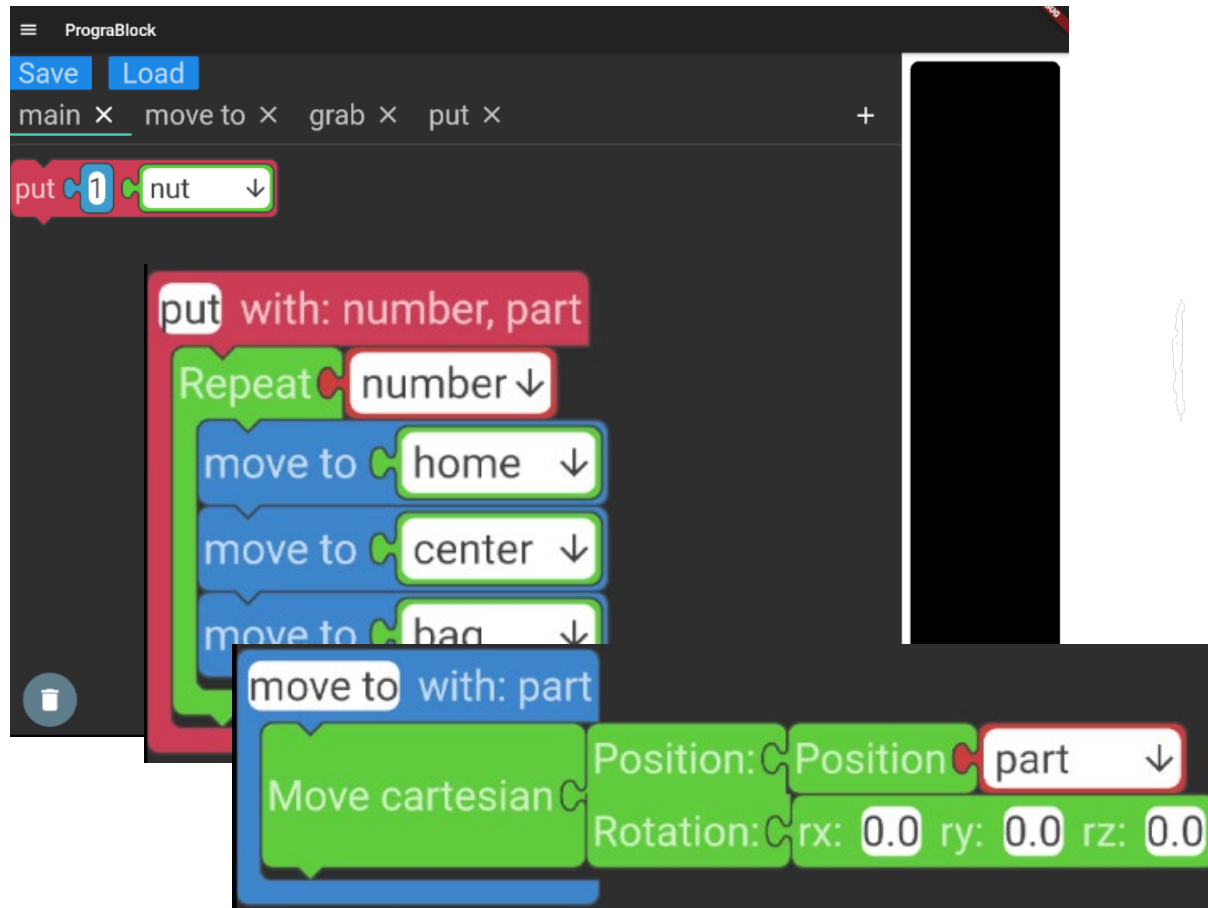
PrograBlock

Save Load

main × move to × grab × put × +

put 1 nut ↓

put with: number, part

Repeat number ↓

move to home ↓

move to center ↓

move to bag ↓

move to with: part

Move cartesian

Position: Position part ↓

Rotation: rx: 0.0 ry: 0.0 rz: 0.0